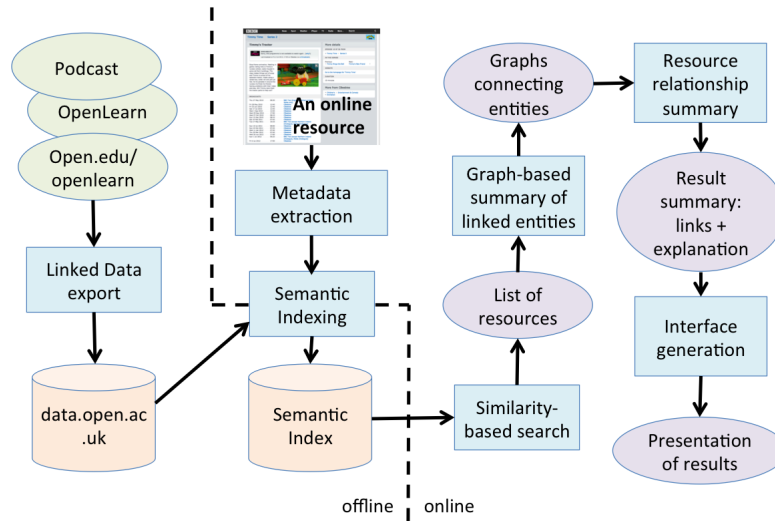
Podcast

OpenLearn

Open.edu/
openlearn

Linked Data export

data.open.ac.uk

An online resource

Metadata extraction

Semantic Indexing

Semantic Index

offline

online

Similarity-based search

List of resources

Graph-based summary of linked entities

Graphs connecting entities

Resource relationship summary

Result summary: links + explanation

Interface generation

Presentation of results